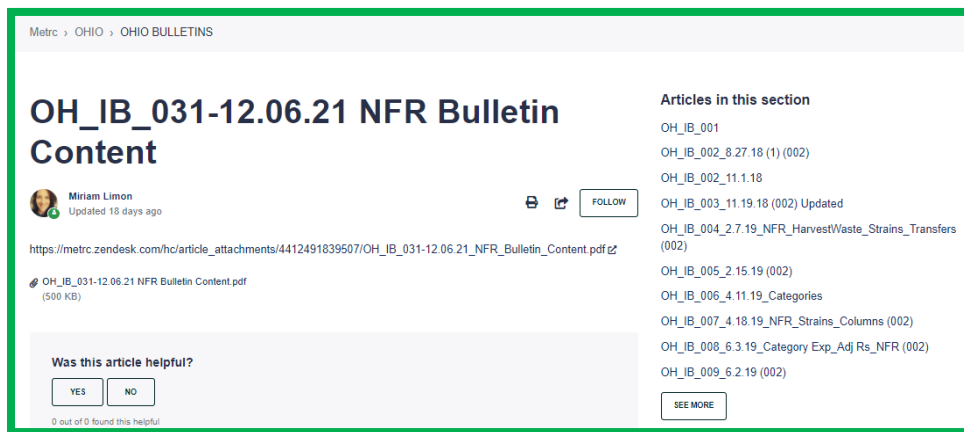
Metrc › OHIO › OHIO BULLETINS

OH_IB_031-12.06.21 NFR Bulletin Content

Miriam Limon
Updated 18 days ago

FOLLOW

https://metrc.zendesk.com/hc/article_attachments/4412491839507/OH_IB_031-12.06.21_NFR_Bulletin_Content.pdf

OH_IB_031-12.06.21 NFR Bulletin Content.pdf
(500 KB)

Was this article helpful?

YES NO

0 out of 0 found this helpful

Articles in this section

OH_IB_001

OH_IB_002_8.27.18 (1) (002)

OH_IB_002_11.1.18

OH_IB_003_11.19.18 (002) Updated

OH_IB_004_2.7.19_NFR_HarvestWaste_Strains_Transfers (002)

OH_IB_005_2.15.19 (002)

OH_IB_006_4.11.19_Categories

OH_IB_007_4.18.19_NFR_Strains_Columns (002)

OH_IB_008_6.3.19_Category Exp_Adj Rs_NFR (002)

OH_IB_009_6.2.19 (002)

SEE MORE